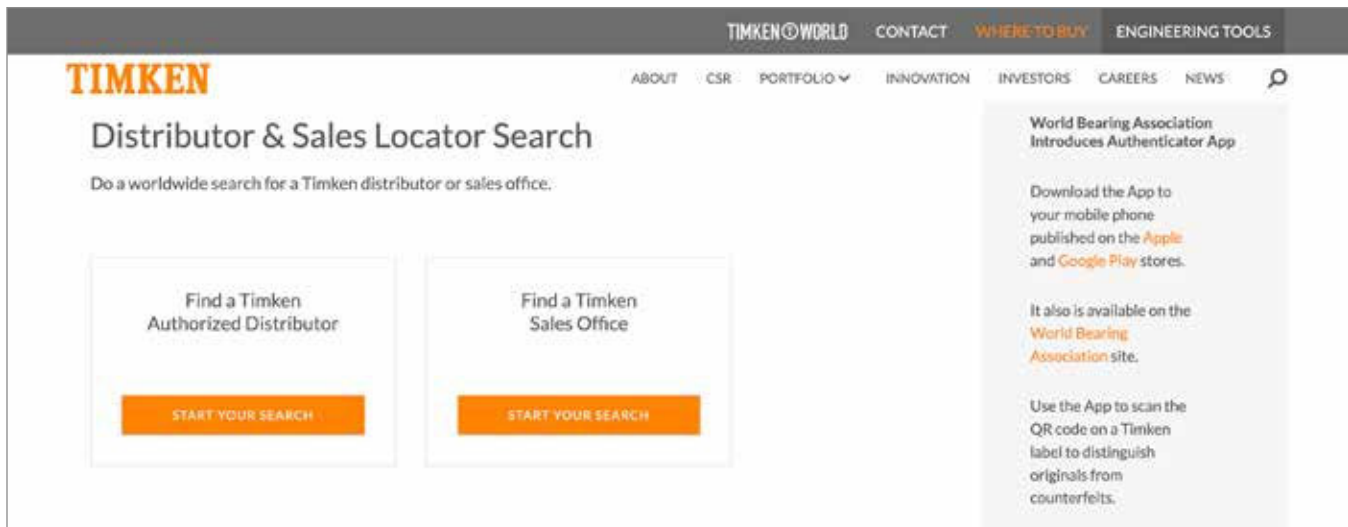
TIMKEN WORLD CONTACT WHERE TO BUY ENGINEERING TOOLS

TIMKEN

ABOUT CSR PORTFOLIO INNOVATION INVESTORS CAREERS NEWS

Distributor & Sales Locator Search

Do a worldwide search for a Timken distributor or sales office.

Find a Timken Authorized Distributor

START YOUR SEARCH

Find a Timken Sales Office

START YOUR SEARCH

World Bearing Association Introduces Authenticator App

Download the App to your mobile phone published on the Apple and Google Play stores.

It also is available on the World Bearing Association site.

Use the App to scan the QR code on a Timken label to distinguish originals from counterfeits.